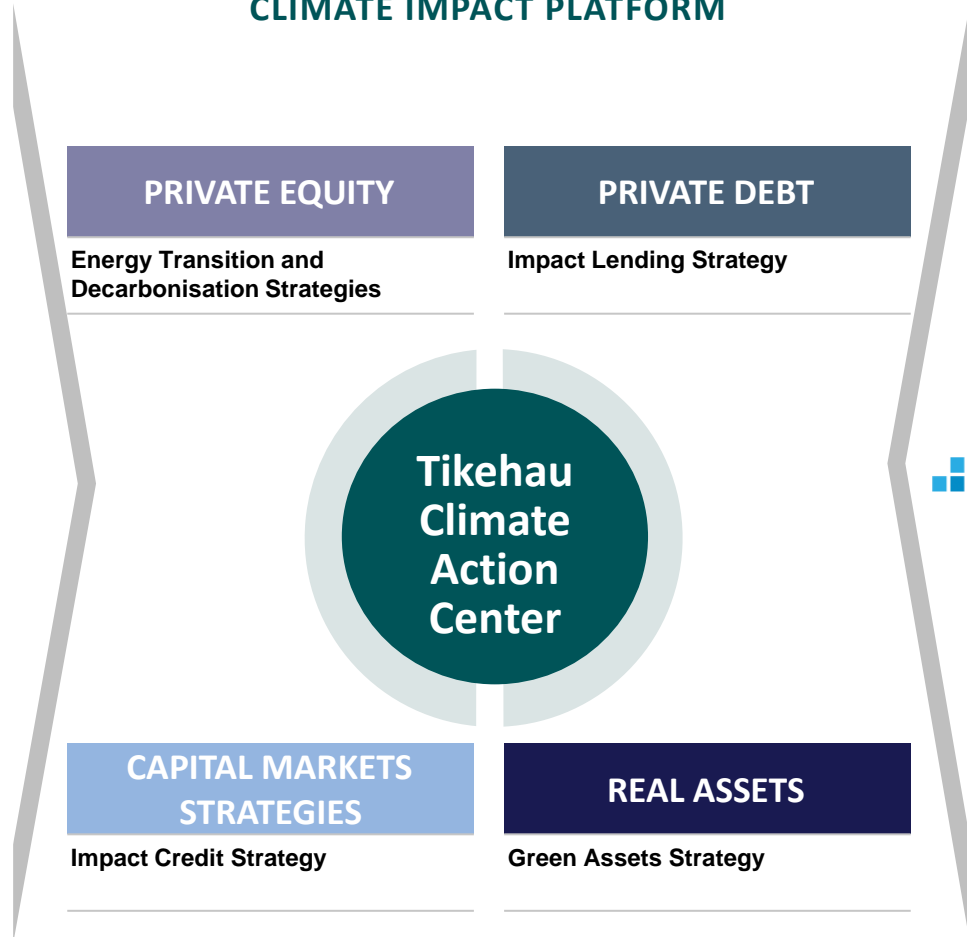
CLIMATE IMPACT PLATFORM

PRIVATE EQUITY

Energy Transition and Decarbonisation Strategies

PRIVATE DEBT

Impact Lending Strategy

Tikehau Climate Action Center

CAPITAL MARKETS STRATEGIES

Impact Credit Strategy

REAL ASSETS

Green Assets Strategy